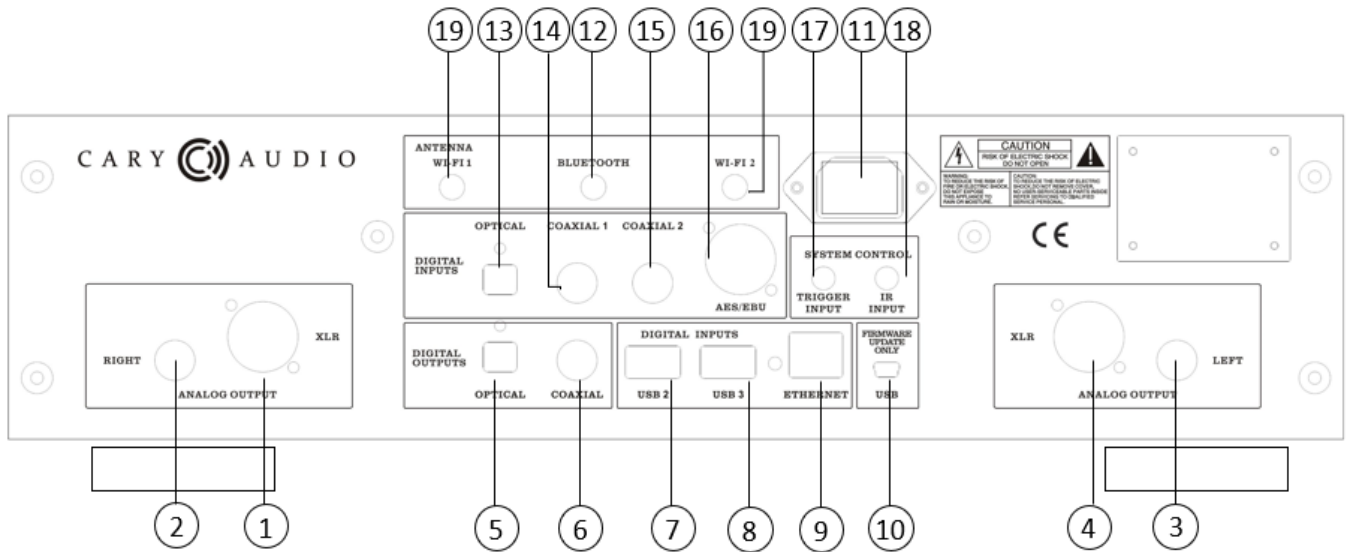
19 13 14 12 15 16 19 17 11 18

CARY AUDIO

ANTENNA
WI-FI 1
BLUETOOTH
WI-FI 2

CAUTION
RISK OF ELECTRIC SHOCK
DO NOT OPEN

WARNING: TO REDUCE THE RISK OF FIRE OR ELECTRIC SHOCK, DO NOT EXPOSE THIS APPLIANCE TO RAIN OR MOISTURE.

CAUTION: TO REDUCE THE RISK OF ELECTRIC SHOCK, DO NOT REMOVE COVER. NO USER-SERVICEABLE PARTS INSIDE. REFER SERVICING TO QUALIFIED SERVICE PERSONAL.

CE

OPTICAL
COAXIAL 1
COAXIAL 2
DIGITAL INPUTS
AES/EBU

SYSTEM CONTROL
TRIGGER INPUT
IR INPUT

RIGHT
XLR
ANALOG OUTPUT

DIGITAL OUTPUTS
OPTICAL
COAXIAL

DIGITAL INPUTS
USB 2
USB 3
ETHERNET

FIRMWARE UPDATE ONLY
USB

XLR
LEFT
ANALOG OUTPUT

2 1 5 6 7 8 9 10 4 3